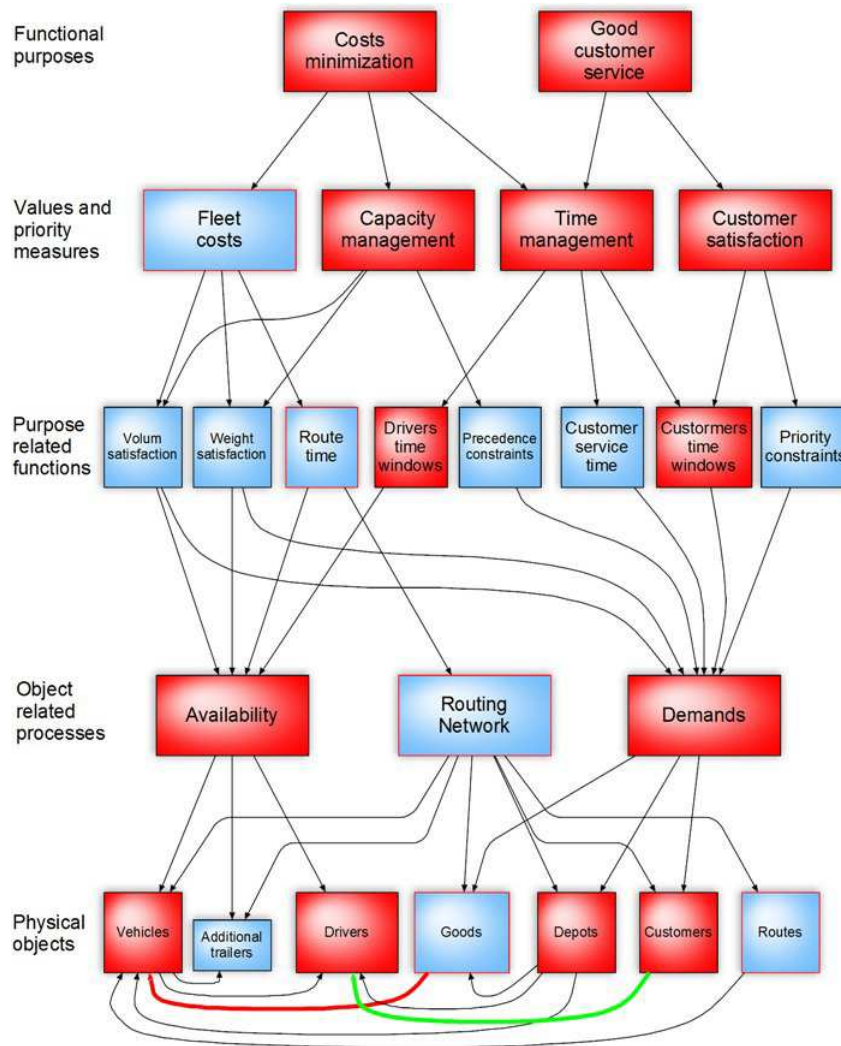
Functional purposes

Costs minimization

Good customer service

Values and priority measures

Fleet costs

Capacity management

Time management

Customer satisfaction

Purpose related functions

Volum satisfaction

Weight satisfaction

Route time

Drivers time windows

Precedence constraints

Customer service time

Custormers time windows

Priority constraints

Object related processes

Availability

Routing Network

Demands

Physical objects

Vehicles

Additional trailers

Drivers

Goods

Depots

Customers

Routes